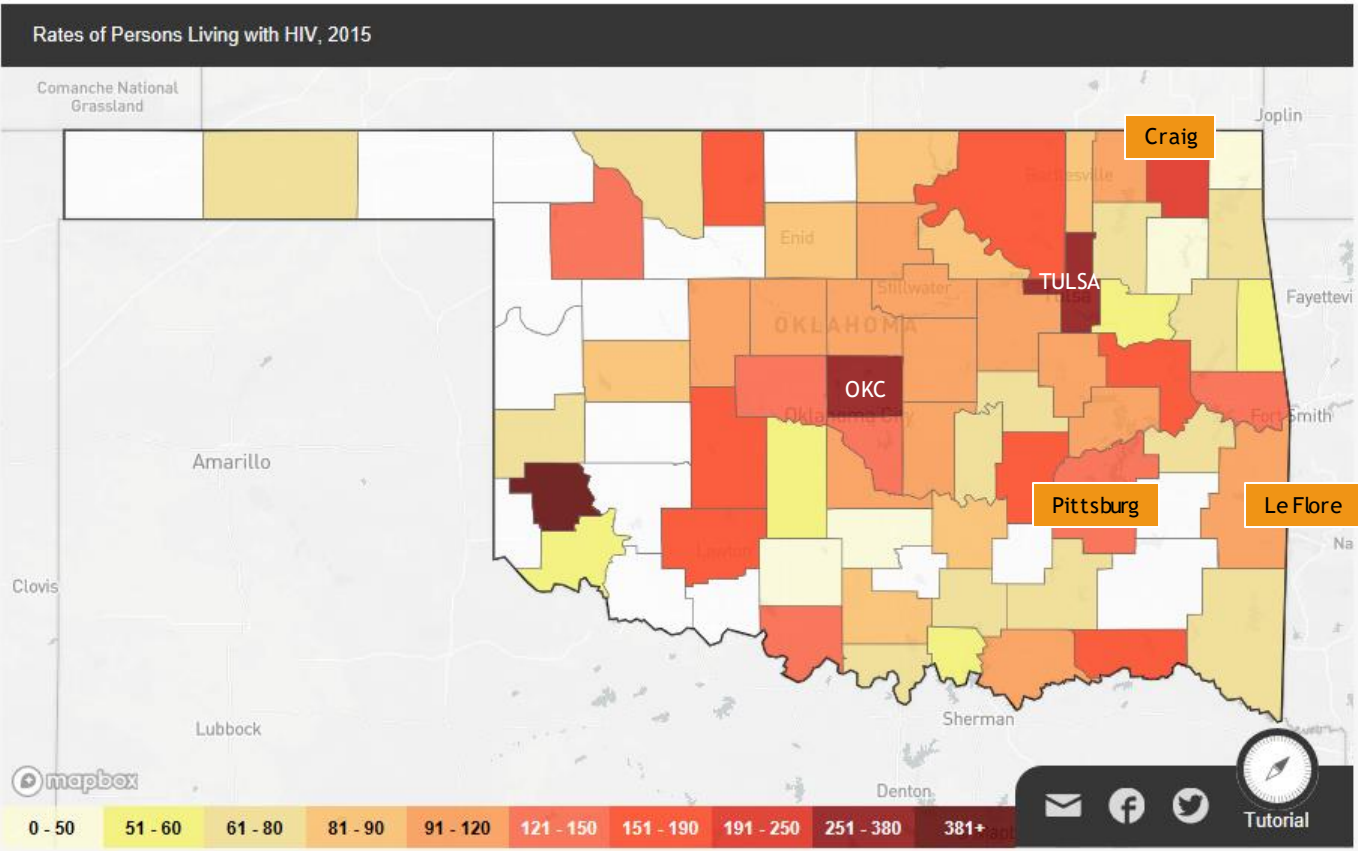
Rates of Persons Living with HIV, 2015

Comanche National Grassland

Joplin

Craig

Bartlesville

Enid

TULSA

Tulsa

Stillwater

Fayetteville

OKLAHOMA

OKC

Oklahoma City

Fort Smith

Amarillo

Pittsburg

Le Flore

Lawton

Clovis

Sherman

Lubbock

Denton

mapbox

| 0 - 50 | 51 - 60 | 61 - 80 | 81 - 90 | 91 - 120 | 121 - 150 | 151 - 190 | 191 - 250 | 251 - 380 | 381+ |
|---|---|---|---|---|---|---|---|---|---|

Tutorial